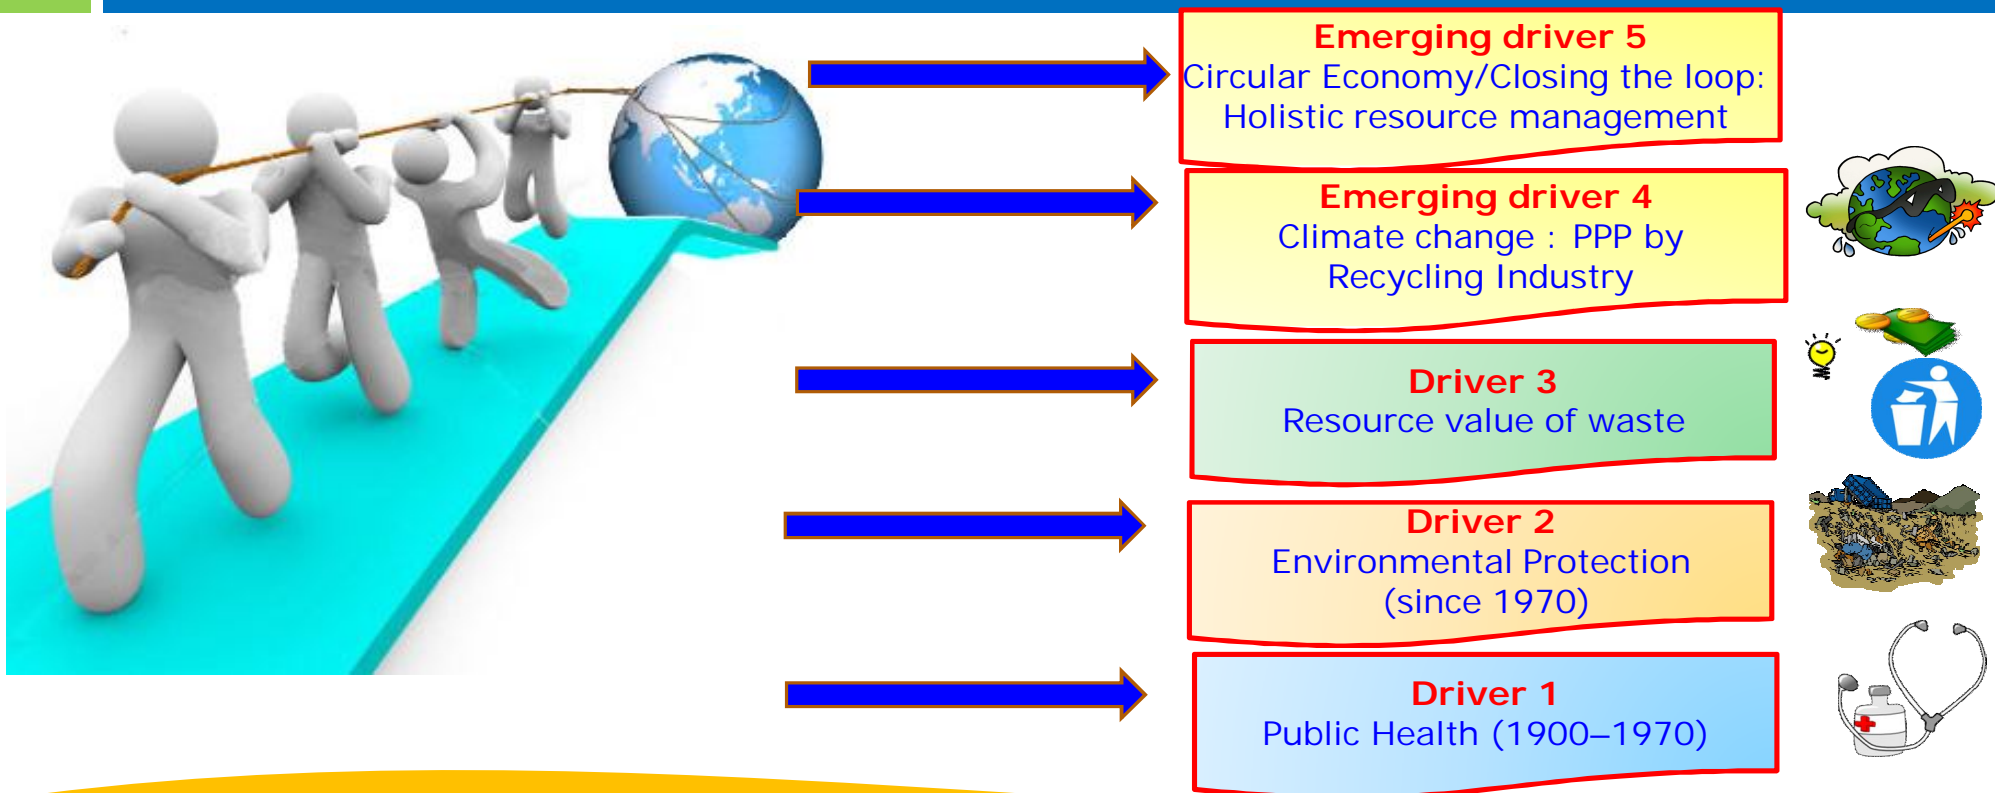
Emerging driver 5
Circular Economy/Closing the loop: Holistic resource management

Emerging driver 4
Climate change : PPP by Recycling Industry

Driver 3
Resource value of waste

Driver 2
Environmental Protection (since 1970)

Driver 1
Public Health (1900–1970)